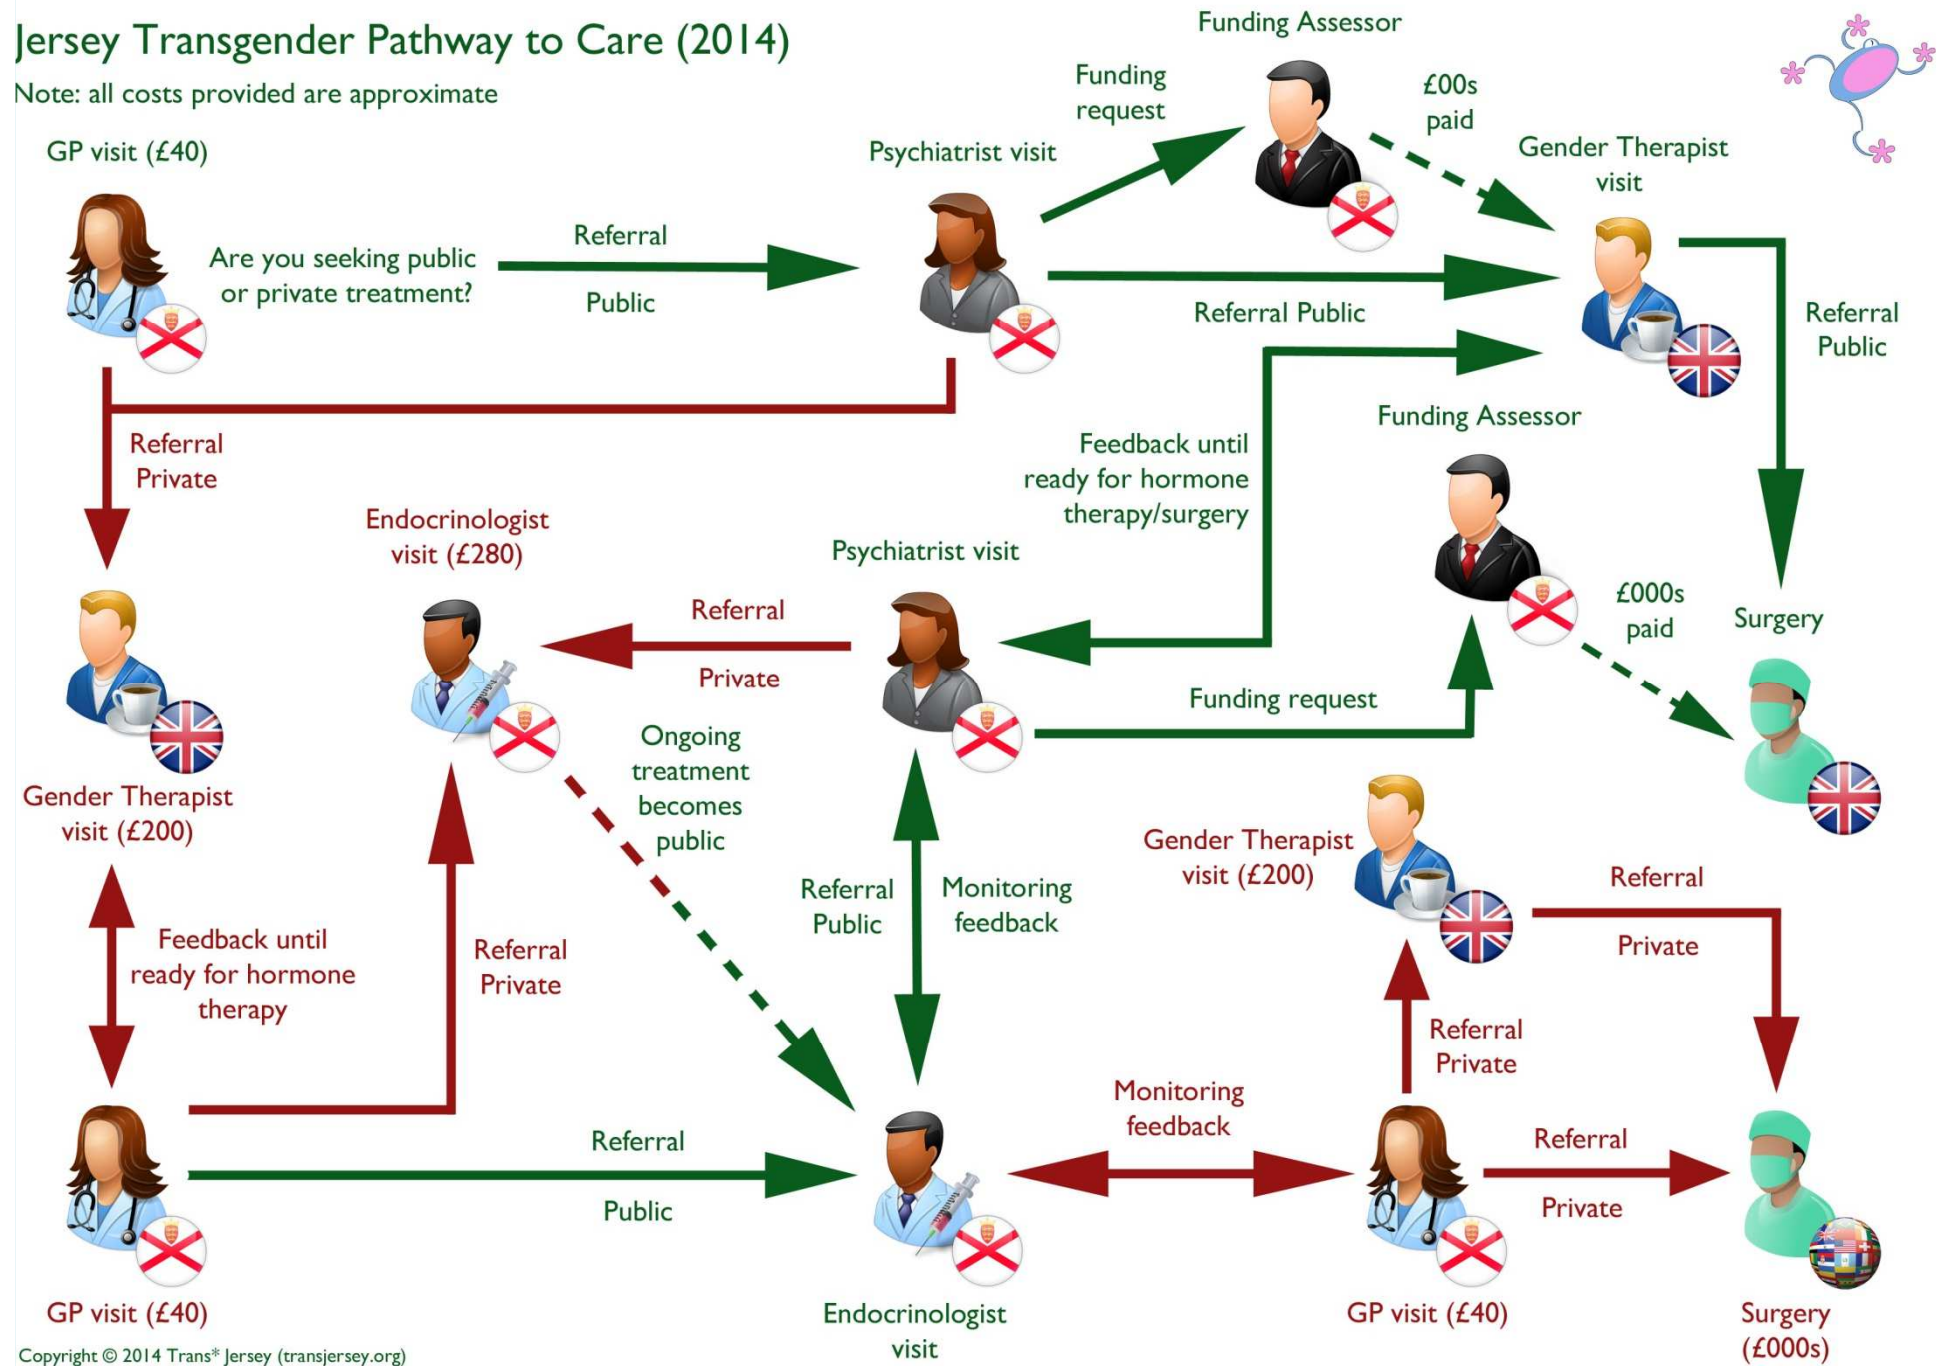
Jersey Transgender Pathway to Care (2014)
Note: all costs provided are approximate

Funding Assessor
Funding request
£00s paid
GP visit (£40)
Psychiatrist visit
Gender Therapist visit
Are you seeking public or private treatment?
Referral
Public
Referral Public
Referral Public
Referral Private
Funding Assessor
Feedback until ready for hormone therapy/surgery
Endocrinologist visit (£280)
Psychiatrist visit
£000s paid
Surgery
Referral
Private
Funding request
Gender Therapist visit (£200)
Ongoing treatment becomes public
Referral Public
Monitoring feedback
Gender Therapist visit (£200)
Referral
Private
Feedback until ready for hormone therapy
Referral Private
Referral Private
Monitoring feedback
Referral
Public
Referral
Private
GP visit (£40)
Endocrinologist visit
GP visit (£40)
Surgery (£000s)
Copyright © 2014 Trans* Jersey (transjersey.org)